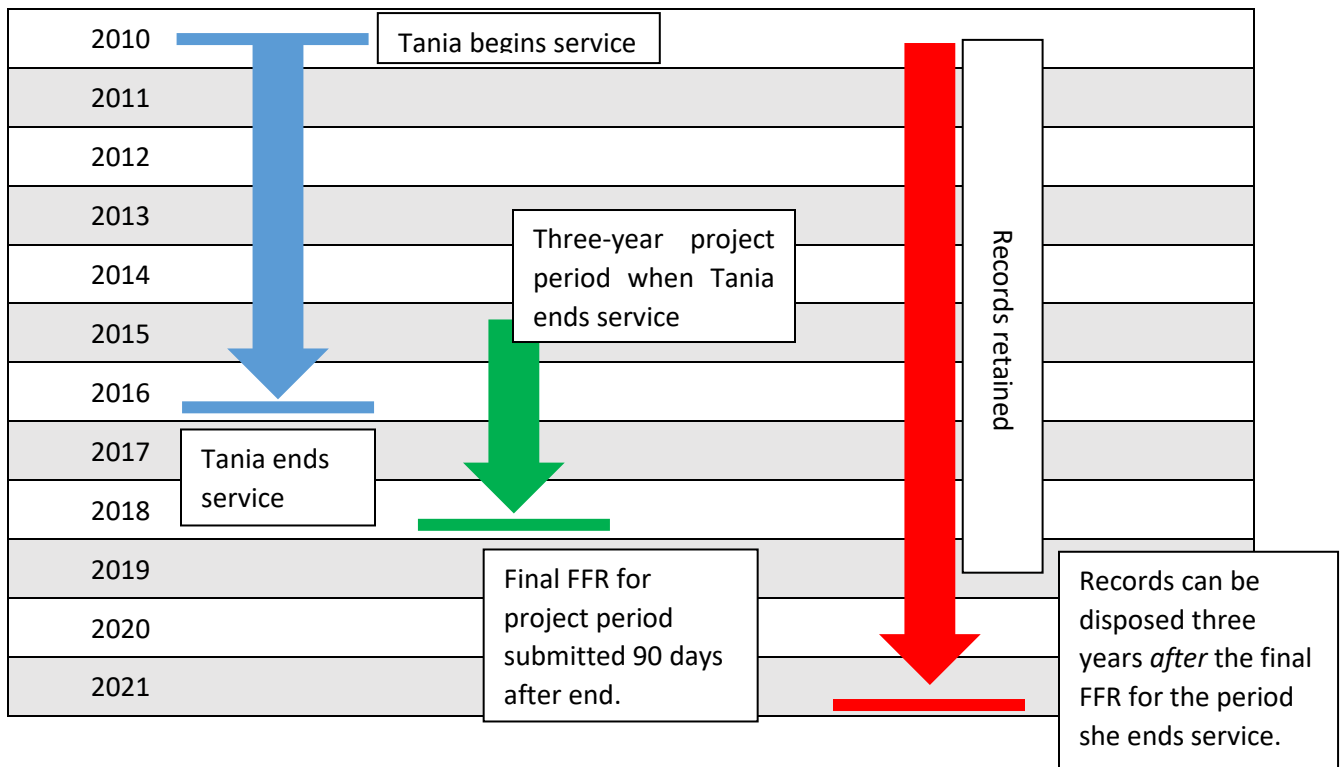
2010
Tania begins service
2011
2012
2013
2014
2015
2016
2017
2018
2019
2020
2021

Three-year project period when Tania ends service

Records retained

Tania ends service

Final FFR for project period submitted 90 days after end.

Records can be disposed three years *after* the final FFR for the period she ends service.